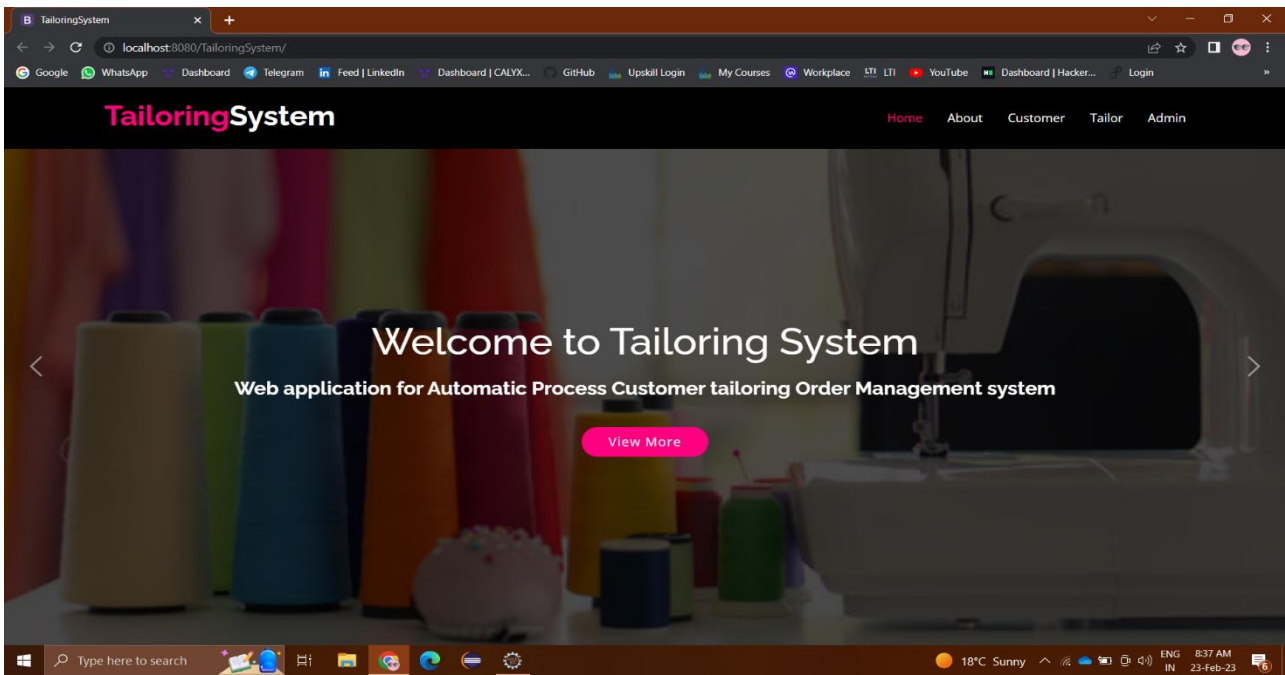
TailoringSystem
localhost:8080/TailoringSystem/
Google WhatsApp Dashboard Telegram Feed | LinkedIn Dashboard | CALYX... GitHub Upskill Login My Courses Workplace LTI YouTube Dashboard | Hacker... Login

TailoringSystem

Home About Customer Tailor Admin

Welcome to Tailoring System

Web application for Automatic Process Customer tailoring Order Management system

View More

Type here to search

18°C Sunny ENG IN 8:37 AM 23-Feb-23 6